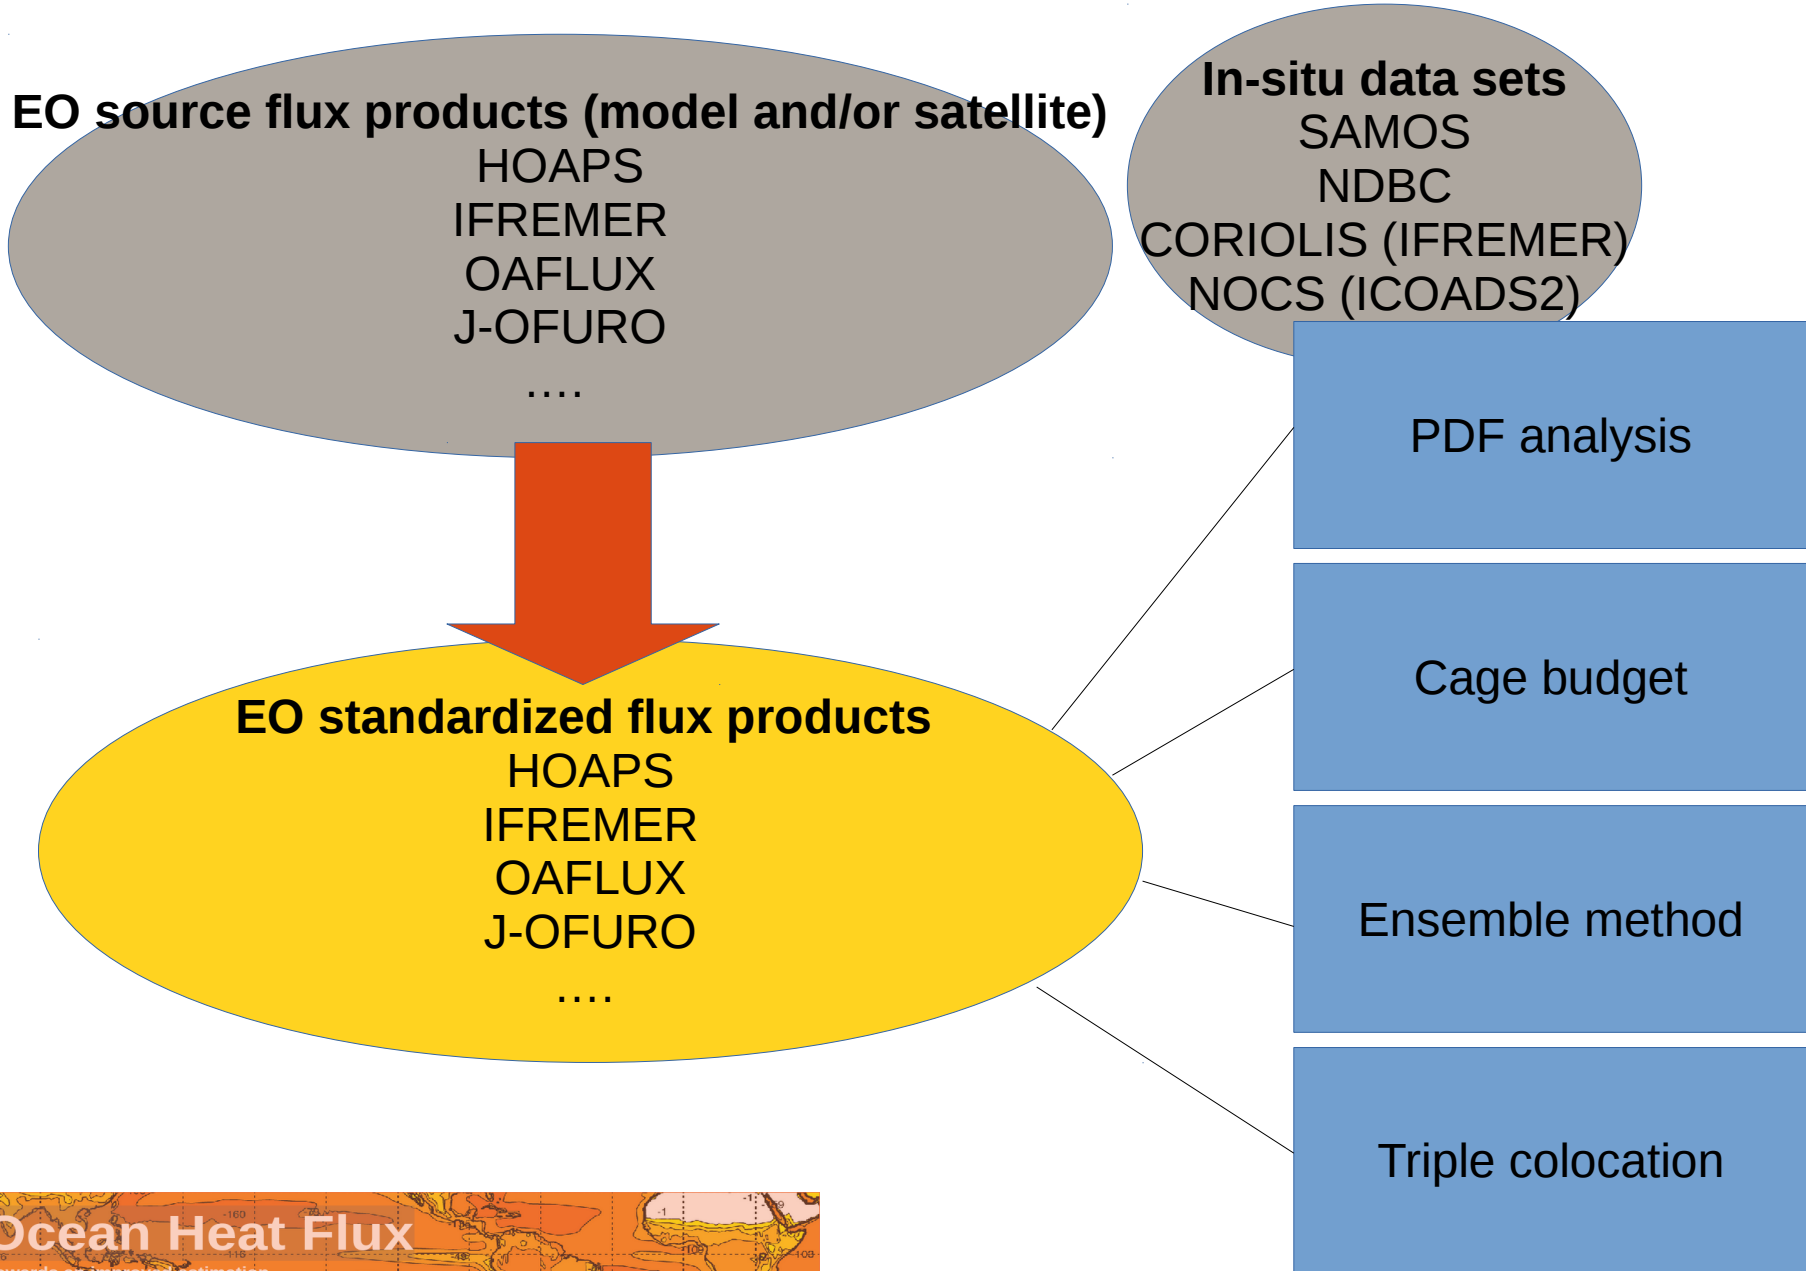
EO source flux products (model and/or satellite)
HOAPS
IFREMER
OAFLUX
J-OFURO
....

In-situ data sets
SAMOS
NDBC
CORIOLIS (IFREMER)
NOCS (ICOADS2)

EO standardized flux products
HOAPS
IFREMER
OAFLUX
J-OFURO
....

PDF analysis

Cage budget

Ensemble method

Triple colocation

Ocean Heat Flux
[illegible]